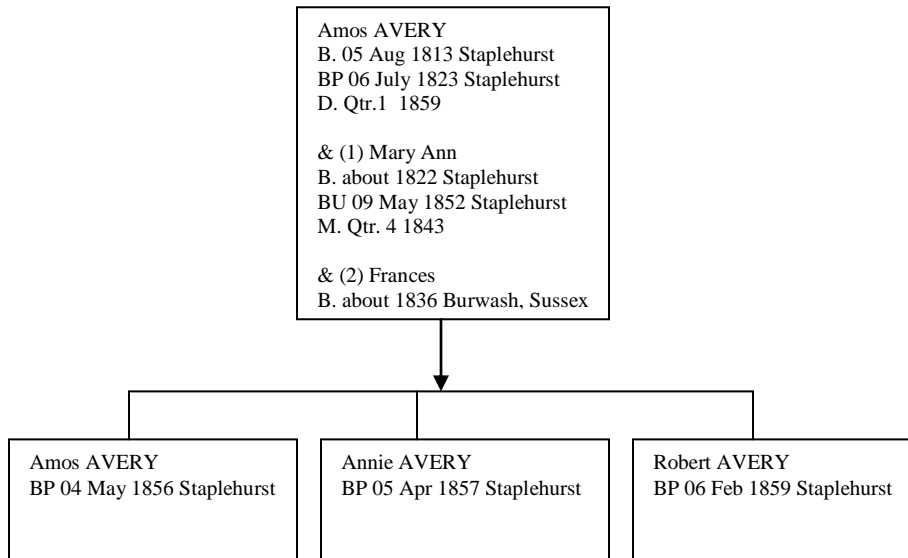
Amos AVERY
B. 05 Aug 1813 Staplehurst
BP 06 July 1823 Staplehurst
D. Qtr.1 1859

& (1) Mary Ann
B. about 1822 Staplehurst
BU 09 May 1852 Staplehurst
M. Qtr. 4 1843

& (2) Frances
B. about 1836 Burwash, Sussex

Amos AVERY
BP 04 May 1856 Staplehurst

Annie AVERY
BP 05 Apr 1857 Staplehurst

Robert AVERY
BP 06 Feb 1859 Staplehurst